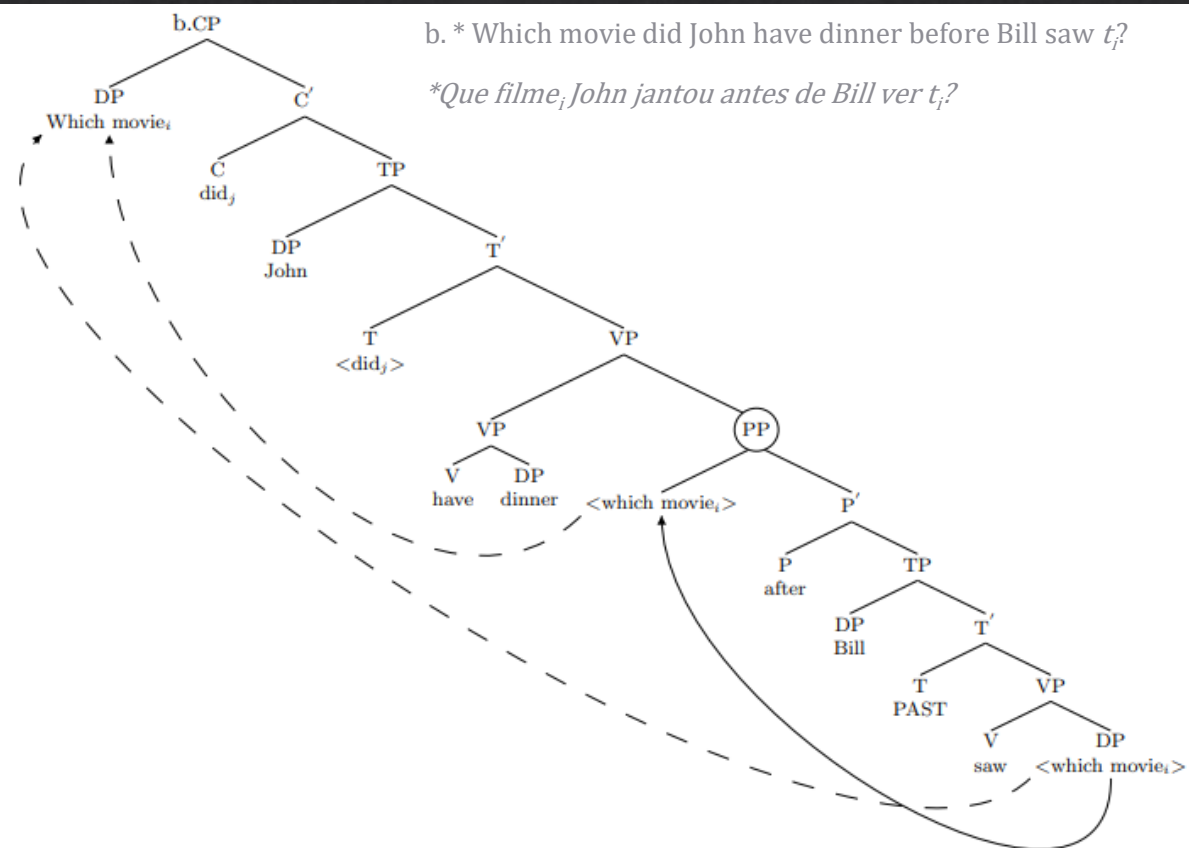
b. * Which movie did John have dinner before Bill saw $t_i$?

*Que filme$_i$ John jantou antes de Bill ver $t_i$?

b.CP

DP
Which movie$_i$

C$'$

C
did$_j$

TP

DP
John

T$'$

T
<did$_j$>

VP

VP

PP

V
have

DP
dinner

<which movie$_i$>

P$'$

P
after

TP

DP
Bill

T$'$

T
PAST

VP

V
saw

DP
<which movie$_i$>